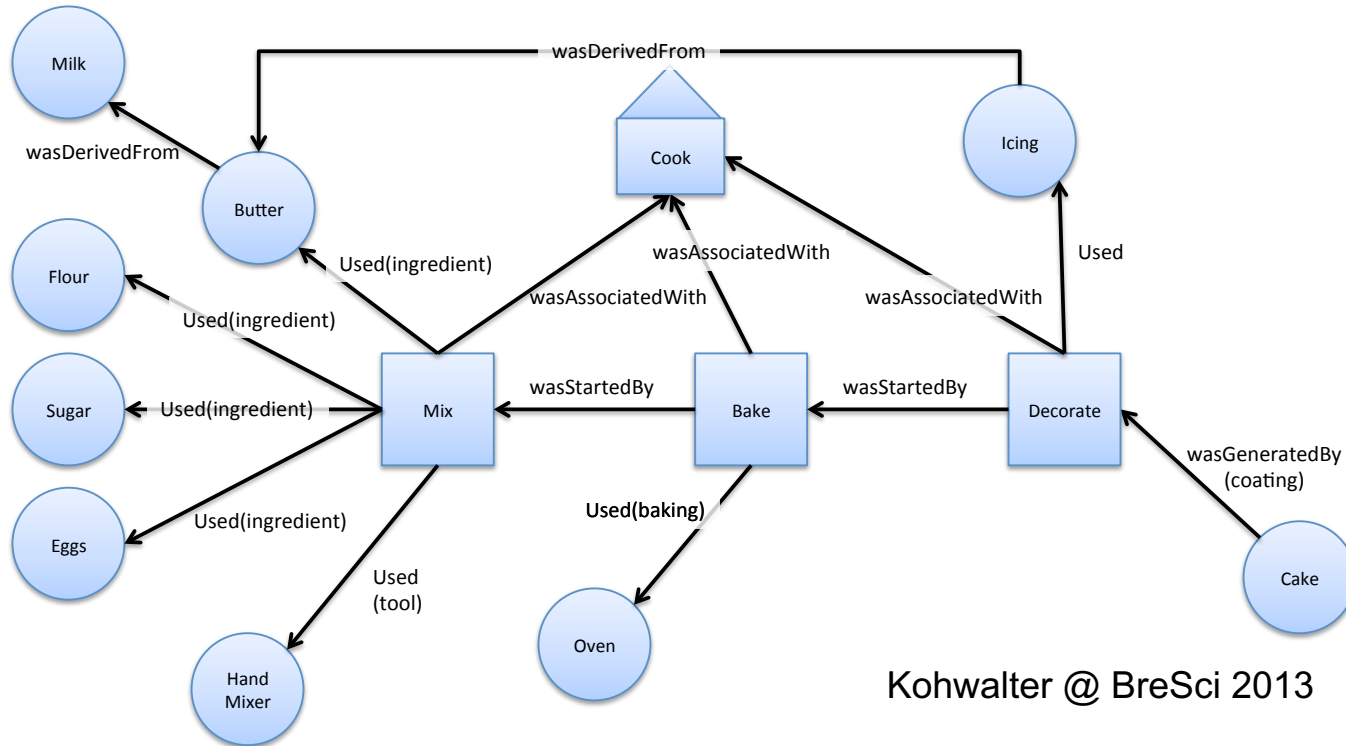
Milk

wasDerivedFrom

wasDerivedFrom

Cook

Icing

Butter

Used(ingredient)

wasAssociatedWith

Used

Flour

wasAssociatedWith

wasAssociatedWith

Used(ingredient)

Sugar

Used(ingredient)

Mix

wasStartedBy

Bake

wasStartedBy

Decorate

wasGeneratedBy (coating)

Eggs

Used(ingredient)

Used(baking)

Used (tool)

Cake

Oven

Hand Mixer

Kohwalter @ BreSci 2013